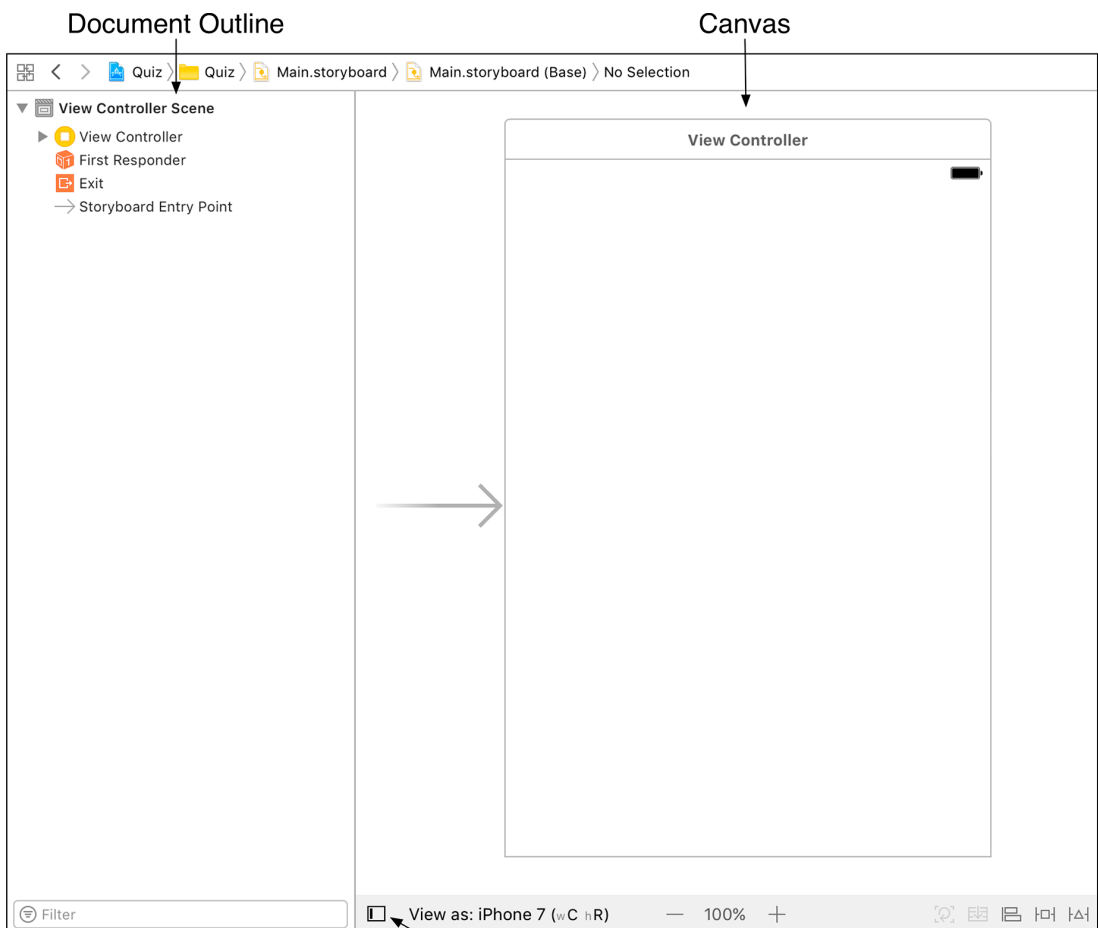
Document Outline

Canvas

Quiz 〉 Quiz 〉 Main.storyboard 〉 Main.storyboard (Base) 〉 No Selection

View Controller Scene

View Controller

First Responder

Exit

Storyboard Entry Point

View Controller

Filter

View as: iPhone 7 (wC hR)

— 100% +